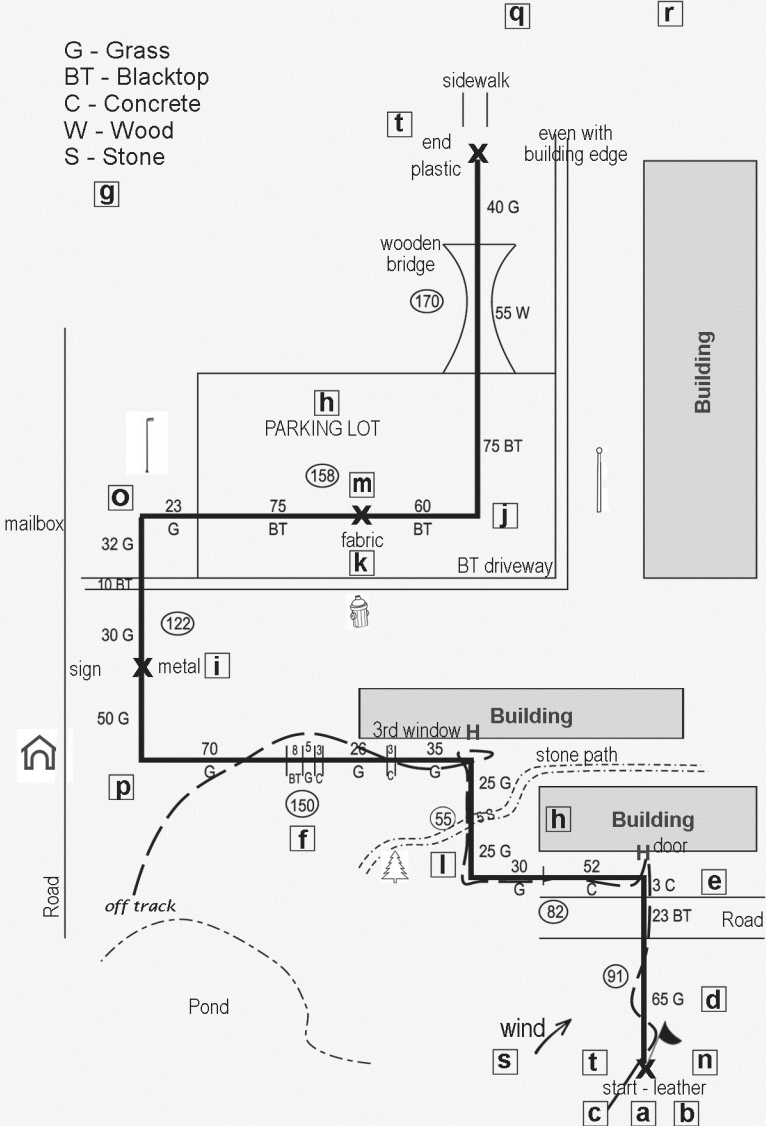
q
r
G - Grass
BT - Blacktop
C - Concrete
W - Wood
S - Stone
g
sidewalk
t
end
plastic
even with building edge
40 G
wooden bridge
170
55 W
Building
h
PARKING LOT
75 BT
158
m
o
23 G
75 BT
60 BT
j
mailbox
32 G
fabric
k
BT driveway
10 BT
122
30 G
sign
metal
i
50 G
Building
3rd window
70 G
8 BT
5 G
3 C
26 G
3 C
35 G
stone path
p
150
25 G
f
55
5 S
h
Building
door
l
25 G
30 G
52 C
3 C
e
82
23 BT
Road
Road
off track
91
65 G
d
Pond
wind
s
t
n
start - leather
c
a
b